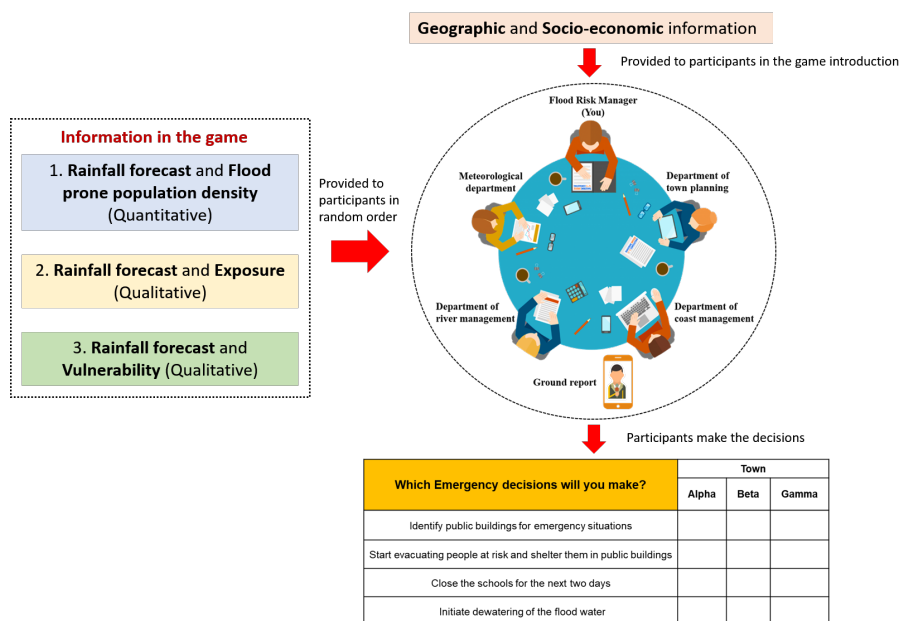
Geographic and Socio-economic information

Provided to participants in the game introduction

Information in the game

1. Rainfall forecast and Flood prone population density (Quantitative)

2. Rainfall forecast and Exposure (Qualitative)

3. Rainfall forecast and Vulnerability (Qualitative)

Provided to participants in random order

Flood Risk Manager (You)

Meteorological department

Department of town planning

Department of river management

Department of coast management

Ground report

Participants make the decisions

| Which Emergency decisions will you make? | Town | | |
|---|---|---|---|
| | Alpha | Beta | Gamma |
| Identify public buildings for emergency situations | | | |
| Start evacuating people at risk and shelter them in public buildings | | | |
| Close the schools for the next two days | | | |
| Initiate dewatering of the flood water | | | |